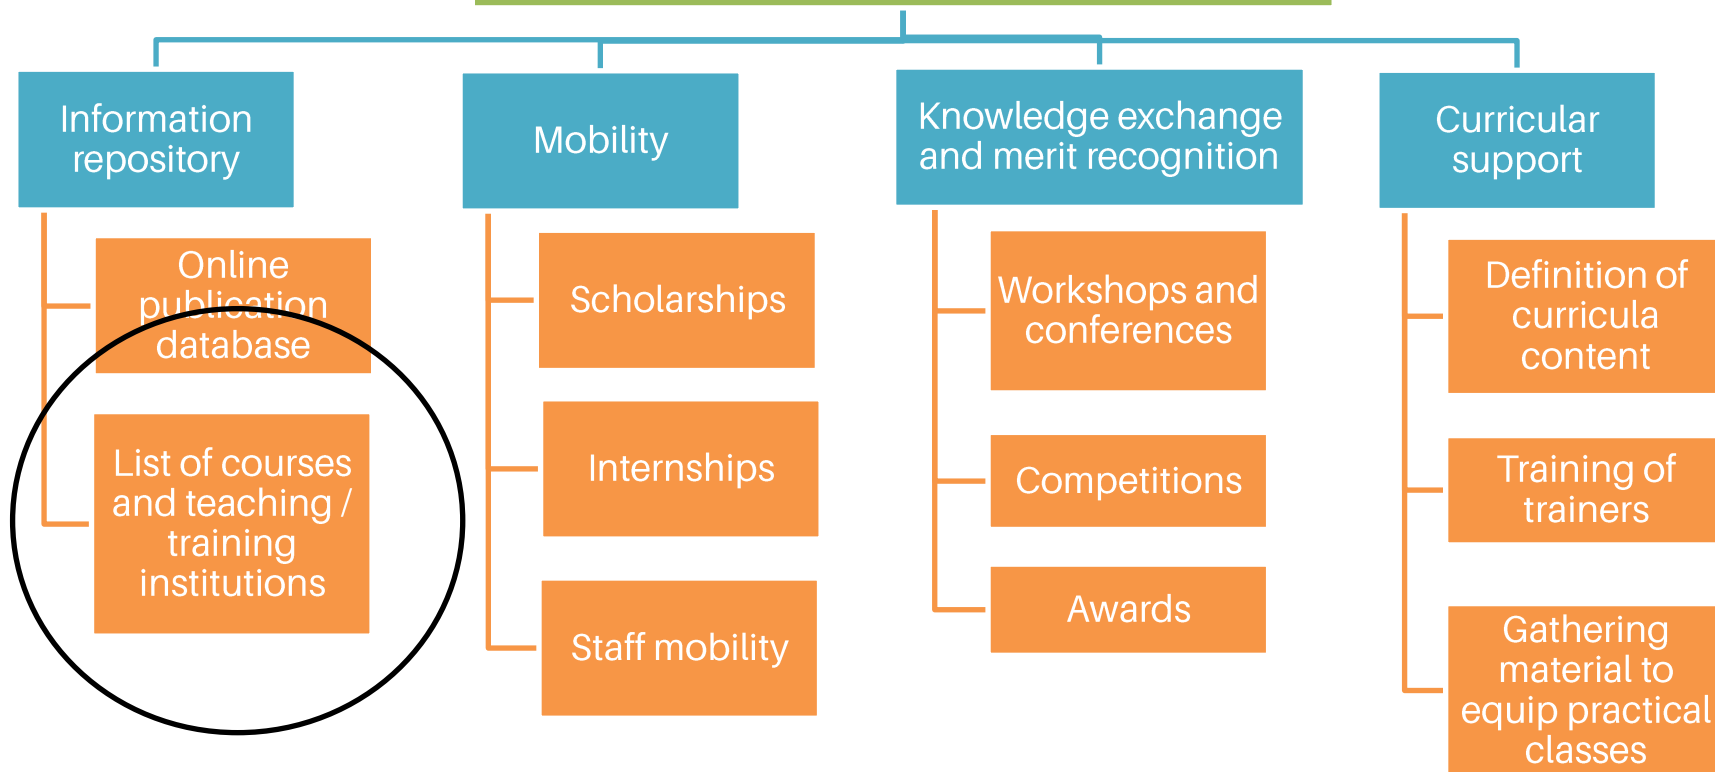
Information repository

Online publication database

List of courses and teaching / training institutions

Mobility

Scholarships

Internships

Staff mobility

Knowledge exchange and merit recognition

Workshops and conferences

Competitions

Awards

Curricular support

Definition of curricula content

Training of trainers

Gathering material to equip practical classes